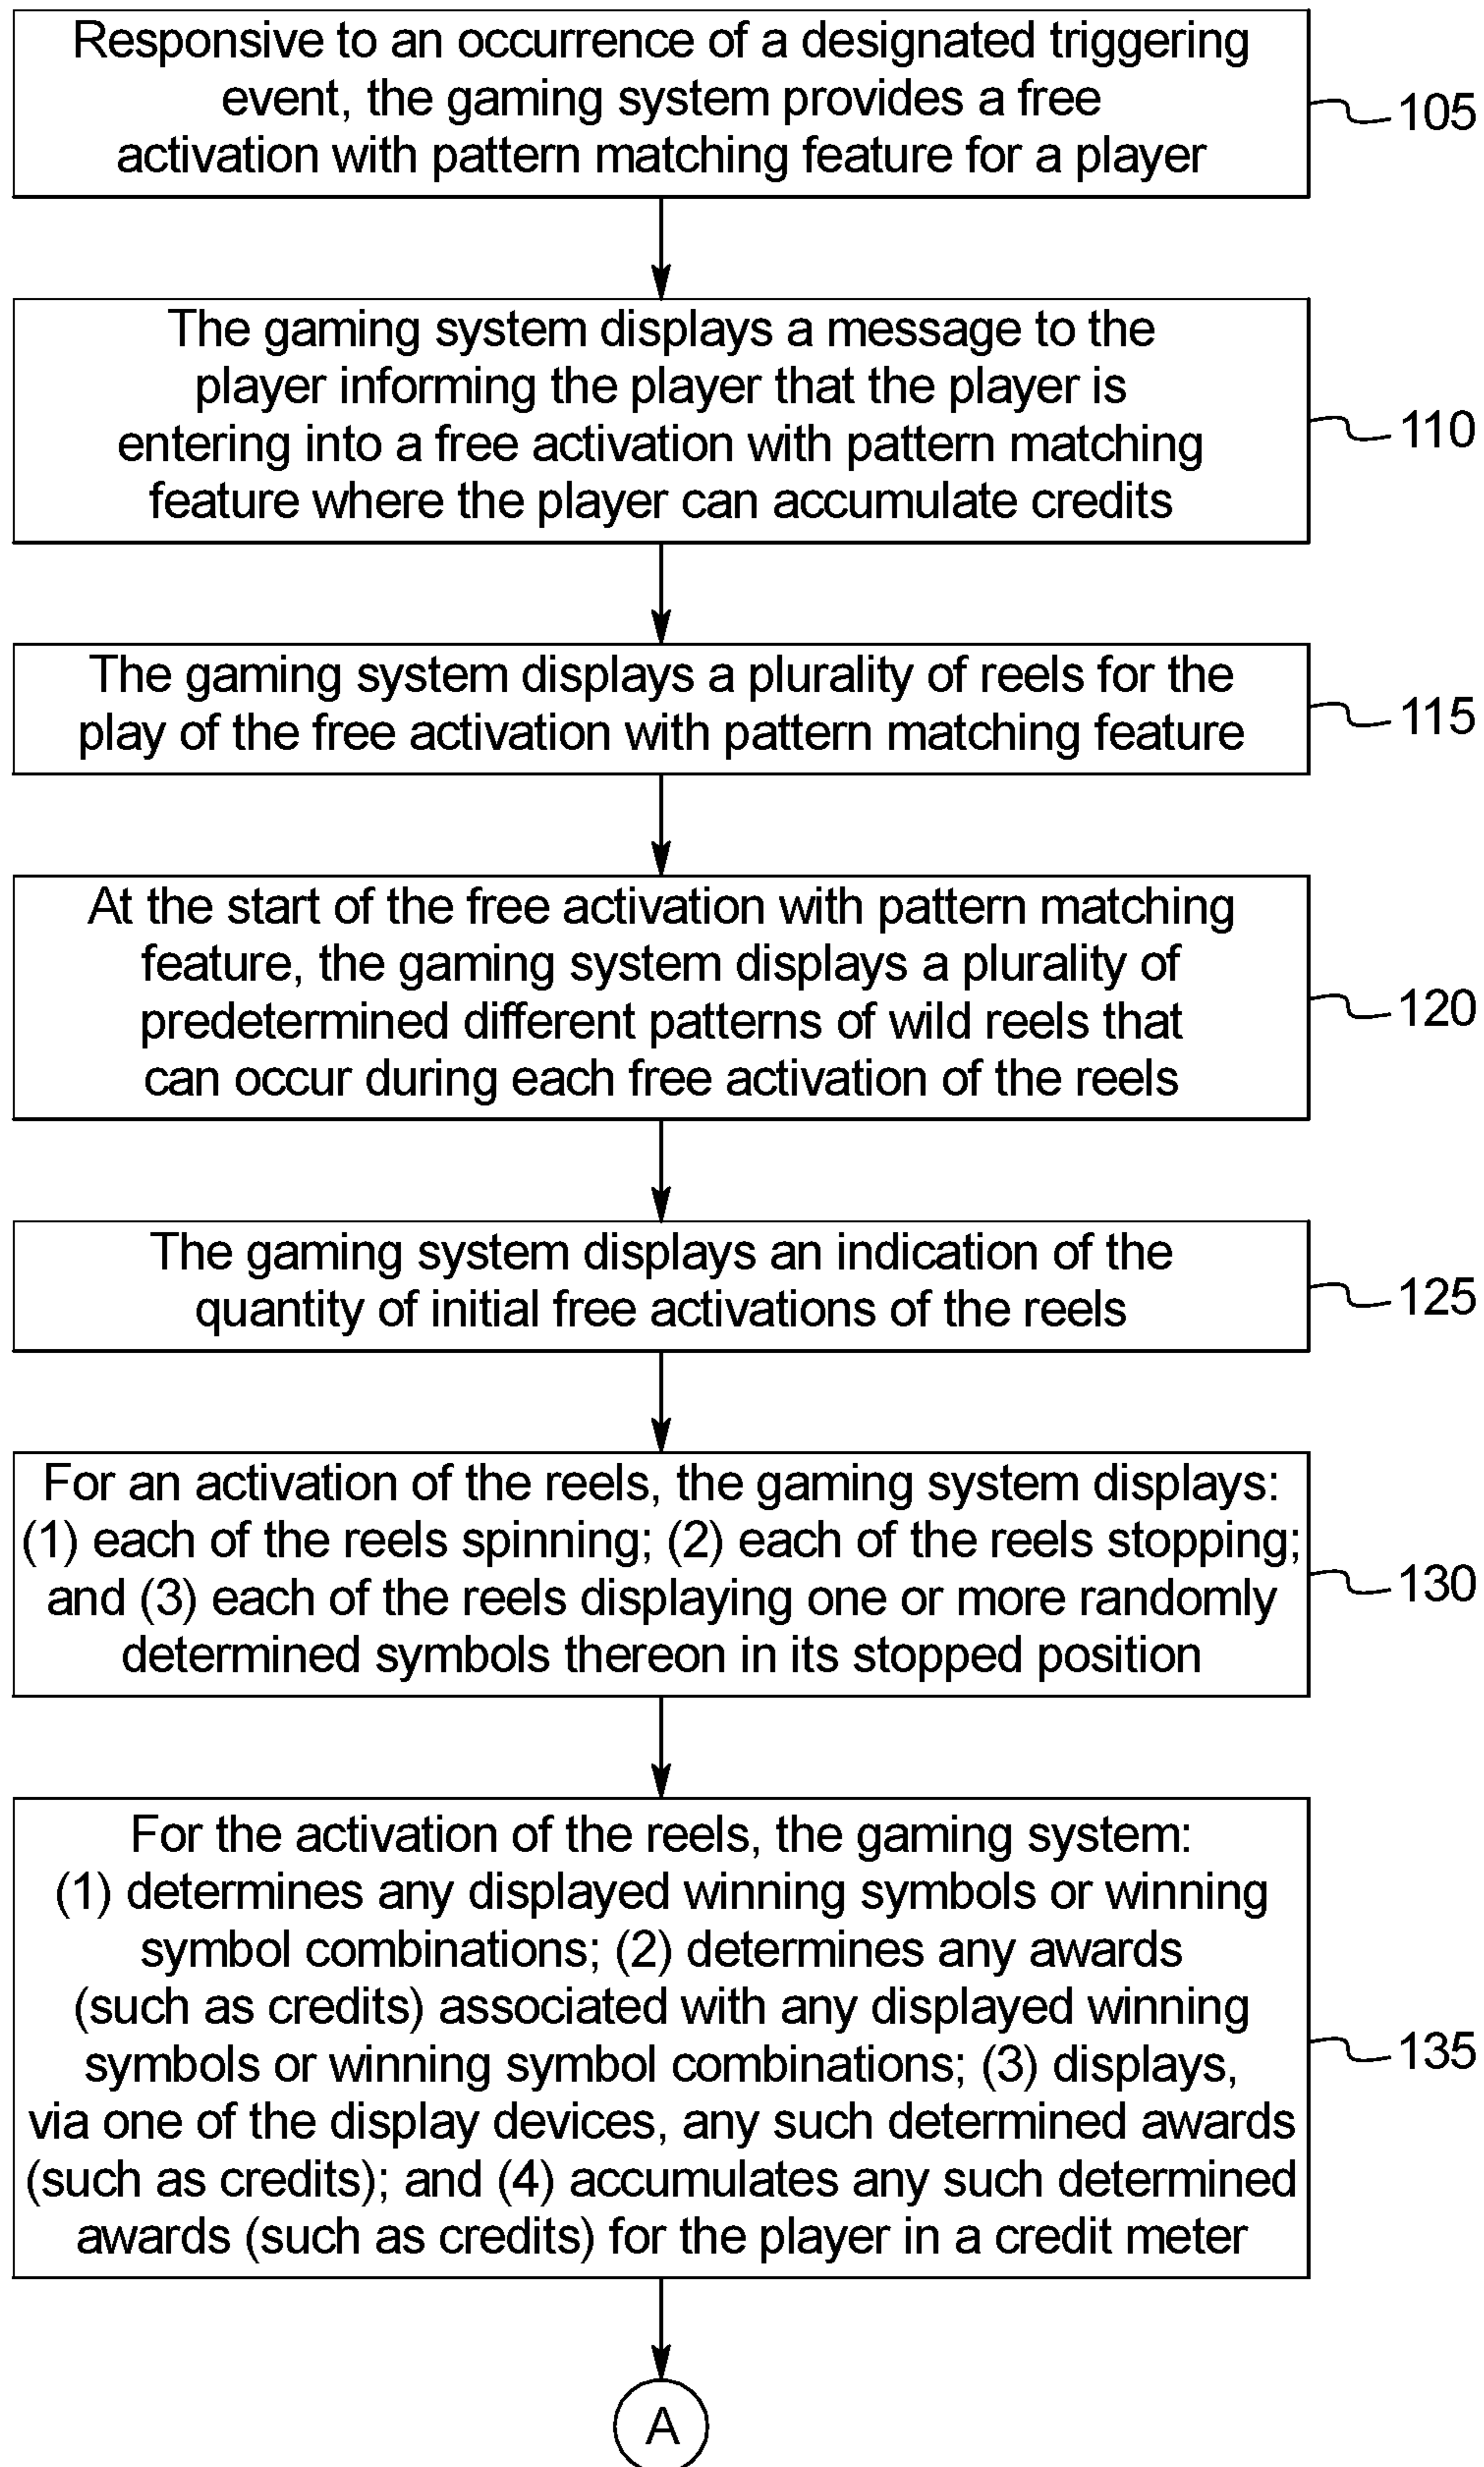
Responsive to an occurrence of a designated triggering event, the gaming system provides a free activation with pattern matching feature for a player

105

The gaming system displays a message to the player informing the player that the player is entering into a free activation with pattern matching feature where the player can accumulate credits

110

The gaming system displays a plurality of reels for the play of the free activation with pattern matching feature

115

At the start of the free activation with pattern matching feature, the gaming system displays a plurality of predetermined different patterns of wild reels that can occur during each free activation of the reels

120

The gaming system displays an indication of the quantity of initial free activations of the reels

125

For an activation of the reels, the gaming system displays: (1) each of the reels spinning; (2) each of the reels stopping; and (3) each of the reels displaying one or more randomly determined symbols thereon in its stopped position

130

For the activation of the reels, the gaming system: (1) determines any displayed winning symbols or winning symbol combinations; (2) determines any awards (such as credits) associated with any displayed winning symbols or winning symbol combinations; (3) displays, via one of the display devices, any such determined awards (such as credits); and (4) accumulates any such determined awards (such as credits) for the player in a credit meter

135

A